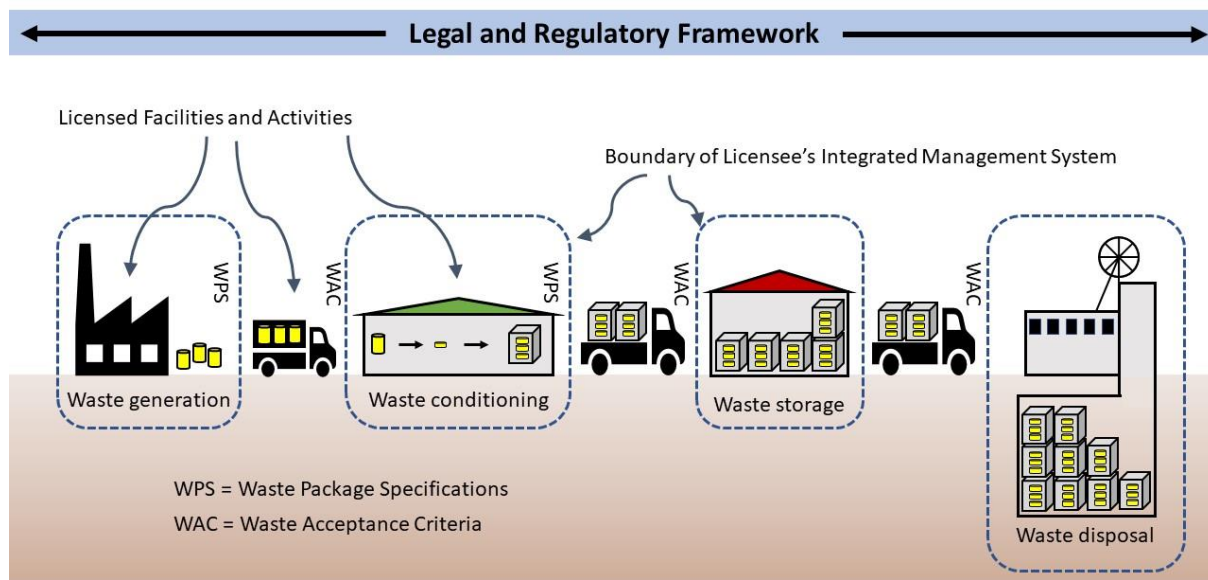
Legal and Regulatory Framework

Licensed Facilities and Activities

Boundary of Licensee's Integrated Management System

WPS

WAC

WPS

WAC

WAC

Waste generation

Waste conditioning

Waste storage

Waste disposal

WPS = Waste Package Specifications

WAC = Waste Acceptance Criteria